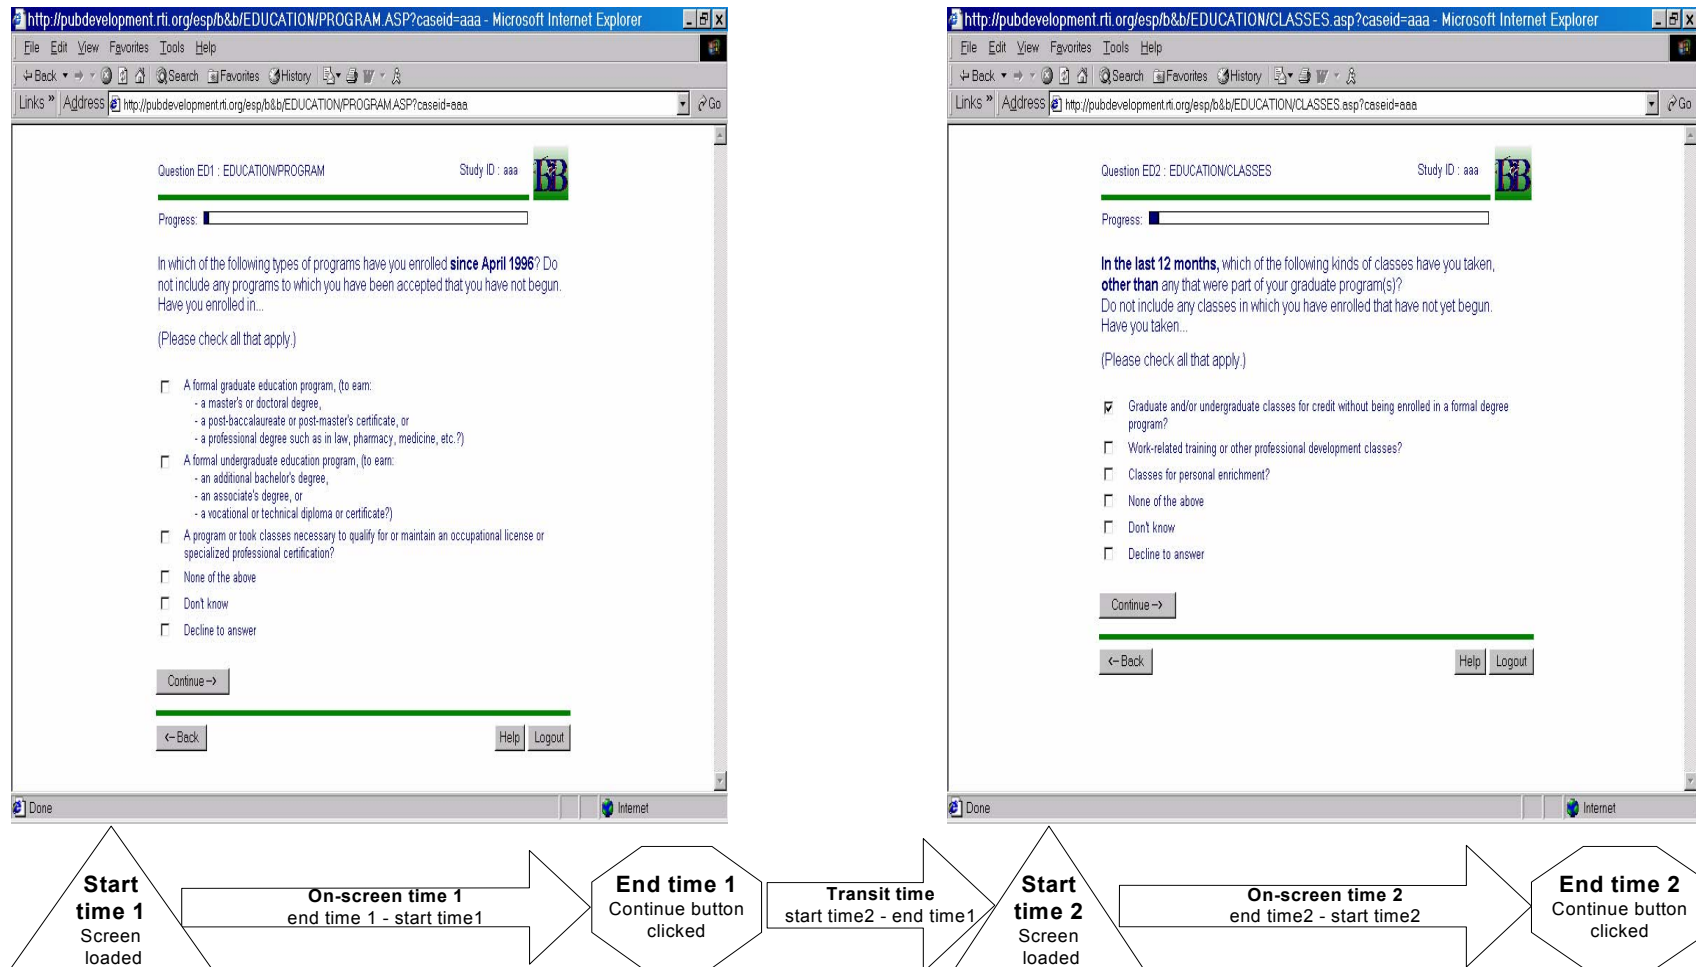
http://pubdevelopment.rti.org/esp/b&b/EDUCATION/PROGRAM.ASP?caseid=aaa - Microsoft Internet Explorer

File Edit View Favorites Tools Help

Back Search Favorites History

Links Address http://pubdevelopment.rti.org/esp/b&b/EDUCATION/PROGRAM.ASP?caseid=aaa Go

Question ED1 : EDUCATION/PROGRAM Study ID : aaa

Progress:

In which of the following types of programs have you enrolled **since April 1996**? Do not include any programs to which you have been accepted that you have not begun. Have you enrolled in...

(Please check all that apply.)

A formal graduate education program, (to earn:
- a master's or doctoral degree,
- a post-baccalaureate or post-master's certificate, or
- a professional degree such as in law, pharmacy, medicine, etc.?)

A formal undergraduate education program, (to earn:
- an additional bachelor's degree,
- an associate's degree, or
- a vocational or technical diploma or certificate?)

A program or took classes necessary to qualify for or maintain an occupational license or specialized professional certification?

None of the above

Don't know

Decline to answer

Continue -->

<-Back

Help Logout

Done Internet

http://pubdevelopment.rti.org/esp/b&b/EDUCATION/CLASSES.asp?caseid=aaa - Microsoft Internet Explorer

File Edit View Favorites Tools Help

Back Search Favorites History

Links Address http://pubdevelopment.rti.org/esp/b&b/EDUCATION/CLASSES.asp?caseid=aaa Go

Question ED2 : EDUCATION/CLASSES Study ID : aaa

Progress:

**In the last 12 months,** which of the following kinds of classes have you taken, **other than** any that were part of your graduate program(s)?
Do not include any classes in which you have enrolled that have not yet begun.
Have you taken...

(Please check all that apply.)

Graduate and/or undergraduate classes for credit without being enrolled in a formal degree program?

Work-related training or other professional development classes?

Classes for personal enrichment?

None of the above

Don't know

Decline to answer

Continue -->

<-Back

Help Logout

Done Internet

Start time 1 Screen loaded

On-screen time 1
end time 1 - start time1

End time 1 Continue button clicked

Transit time
start time2 - end time1

Start time 2 Screen loaded

On-screen time 2
end time2 - start time2

End time 2 Continue button clicked